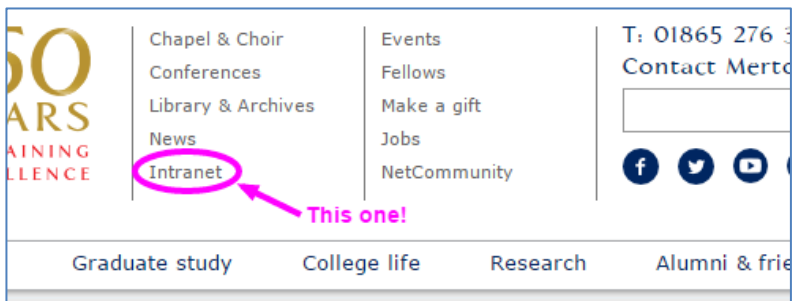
50
ARS
AINING
LLENCE

Chapel & Choir
Conferences
Library & Archives
News
Intranet

Events
Fellows
Make a gift
Jobs
NetCommunity

T: 01865 276 3
Contact Merto

This one!

Graduate study
College life
Research
Alumni & frie